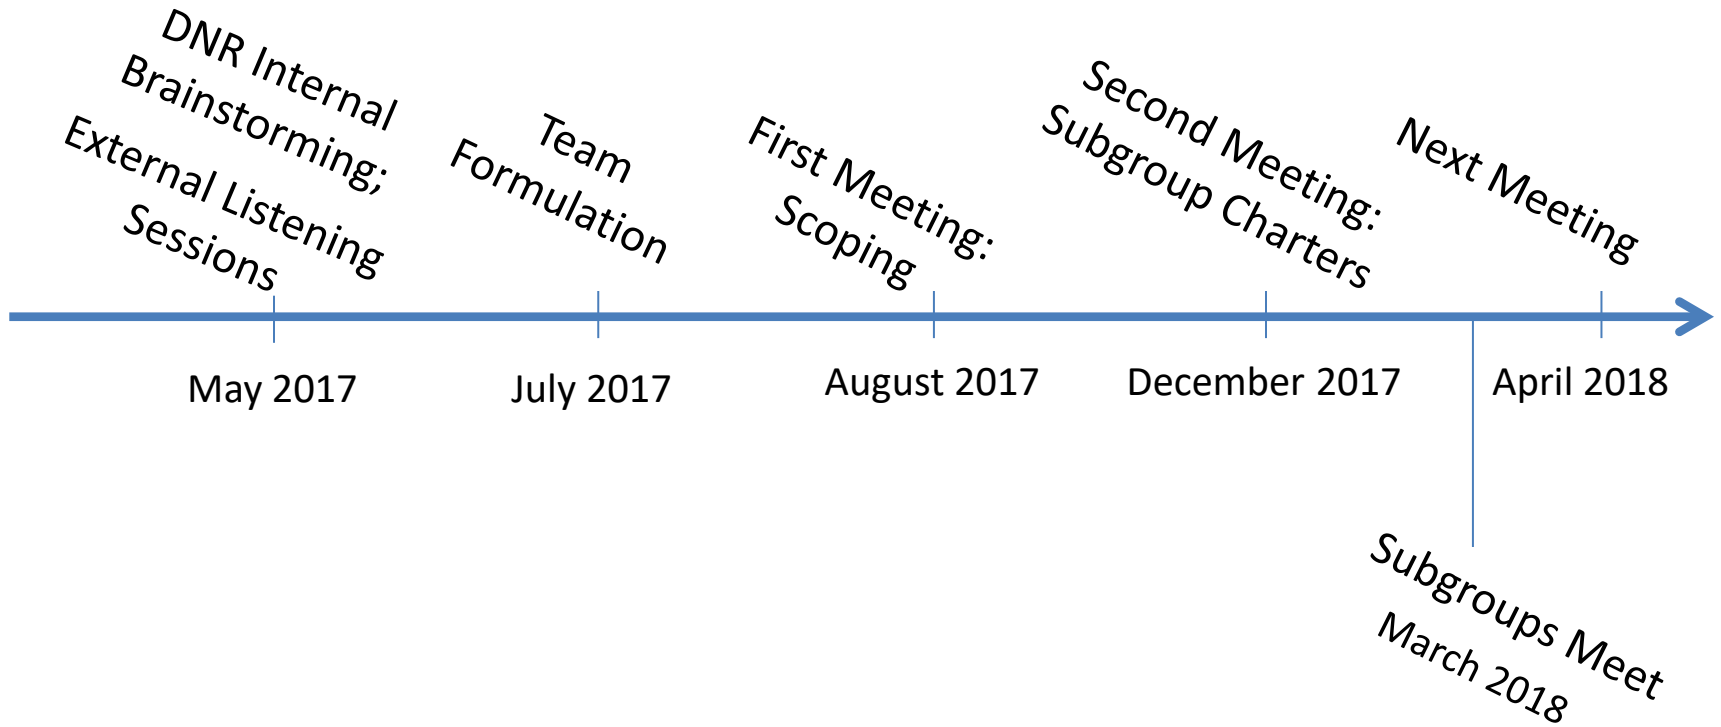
DNR Internal Brainstorming; External Listening Sessions

Team Formulation

First Meeting: Scoping

Second Meeting: Subgroup Charters

Next Meeting

May 2017

July 2017

August 2017

December 2017

April 2018

Subgroups Meet March 2018